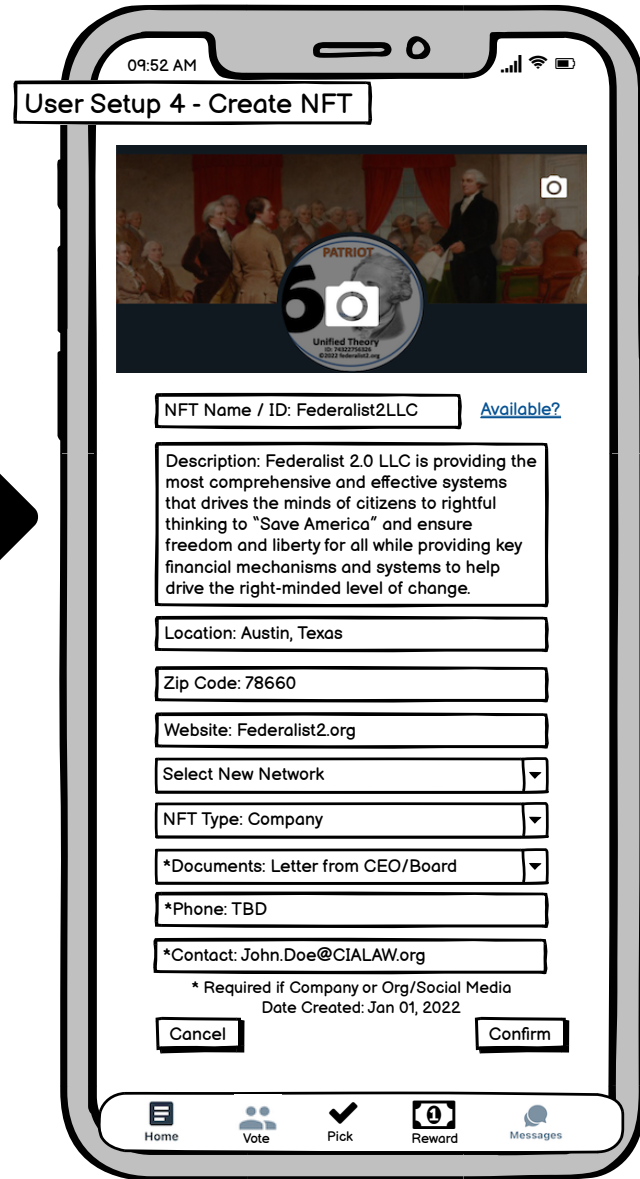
09:52 AM

User Setup 4 - Create NFT

PATRIOT
Unified Theory
ID: 74322756326
©2022 federalist2.org

NFT Name / ID: Federalist2LLC

Available?

Description: Federalist 2.0 LLC is providing the most comprehensive and effective systems that drives the minds of citizens to rightful thinking to "Save America" and ensure freedom and liberty for all while providing key financial mechanisms and systems to help drive the right-minded level of change.

Location: Austin, Texas

Zip Code: 78660

Website: Federalist2.org

Select New Network

NFT Type: Company

*Documents: Letter from CEO/Board

*Phone: TBD

*Contact: John.Doe@CIALAW.org

* Required if Company or Org/Social Media
Date Created: Jan 01, 2022

Cancel

Confirm

Home

Vote

Pick

Reward

Messages